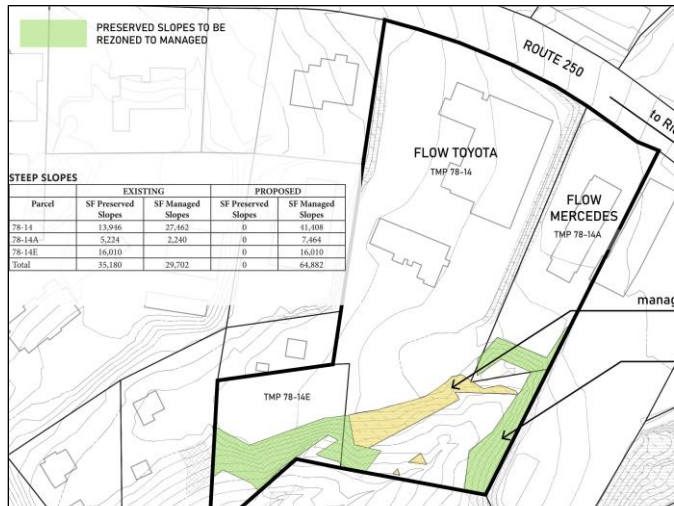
PRESERVED SLOPES TO BE REZONED TO MANAGED

ROUTE 250

to Ri

STEEP SLOPES

| | EXISTING | | PROPOSED | |
|---|---|---|---|---|
| Parcel | SF Preserved Slopes | SF Managed Slopes | SF Preserved Slopes | SF Managed Slopes |
| 78-14 | 13,946 | 27,462 | 0 | 41,408 |
| 78-14A | 5,224 | 2,240 | 0 | 7,464 |
| 78-14E | 16,010 | | 0 | 16,010 |
| Total | 35,180 | 29,702 | 0 | 64,882 |

FLOW TOYOTA
TMP 78-14

FLOW MERCEDES
TMP 78-14A

manag

TMP 78-14E